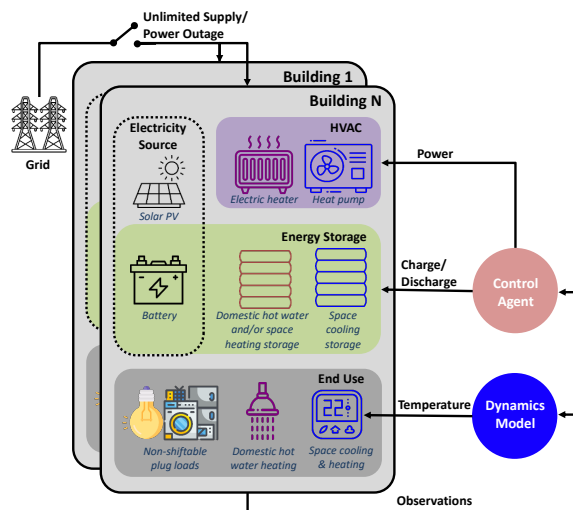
Unlimited Supply/
Power Outage

Grid

Building 1

Building N

Electricity Source

Solar PV

Battery

HVAC

Electric heater

Heat pump

Energy Storage

Domestic hot water and/or space heating storage

Space cooling storage

End Use

Non-shiftable plug loads

Domestic hot water heating

22°C

Space cooling & heating

Power

Charge/
Discharge

Control Agent

Temperature

Dynamics Model

Observations